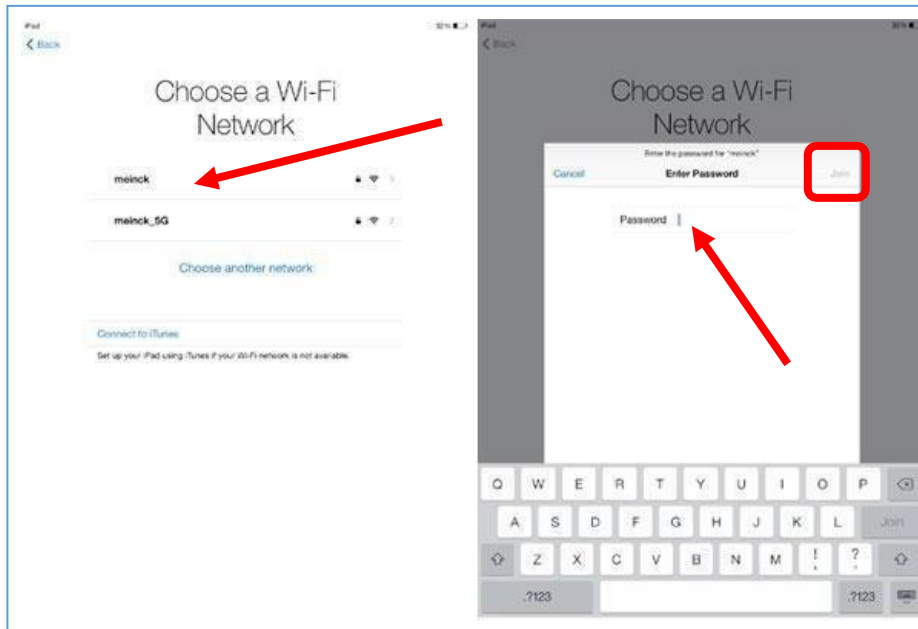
iPad

32%

Back

Choose a Wi-Fi Network

meinck

meinck_5G

Choose another network

Connect to iTunes

Set up your iPad using iTunes if your Wi-Fi network is not available.

iPad

30%

Back

Choose a Wi-Fi Network

Enter the password for "meinck"

Cancel

Enter Password

Join

Password

Q W E R T Y U I O P

A S D F G H J K L

Join

Z X C V B N M ! ?

.?123

.?123